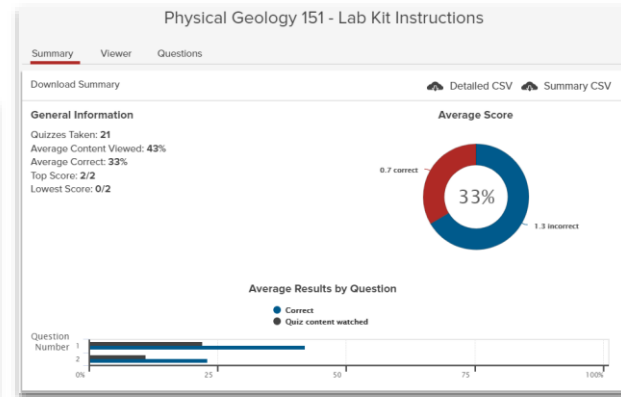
Physical Geology 151 - Lab Kit Instructions

Summary Viewer Questions

Download Summary

Detailed CSV Summary CSV

General Information

Quizzes Taken: 21
Average Content Viewed: 43%
Average Correct: 33%
Top Score: 2/2
Lowest Score: 0/2

Average Score

0.7 correct

33%

1.3 incorrect

Average Results by Question

Correct
Quiz content watched

Question Number

1
2

0% 25 50 75 100%